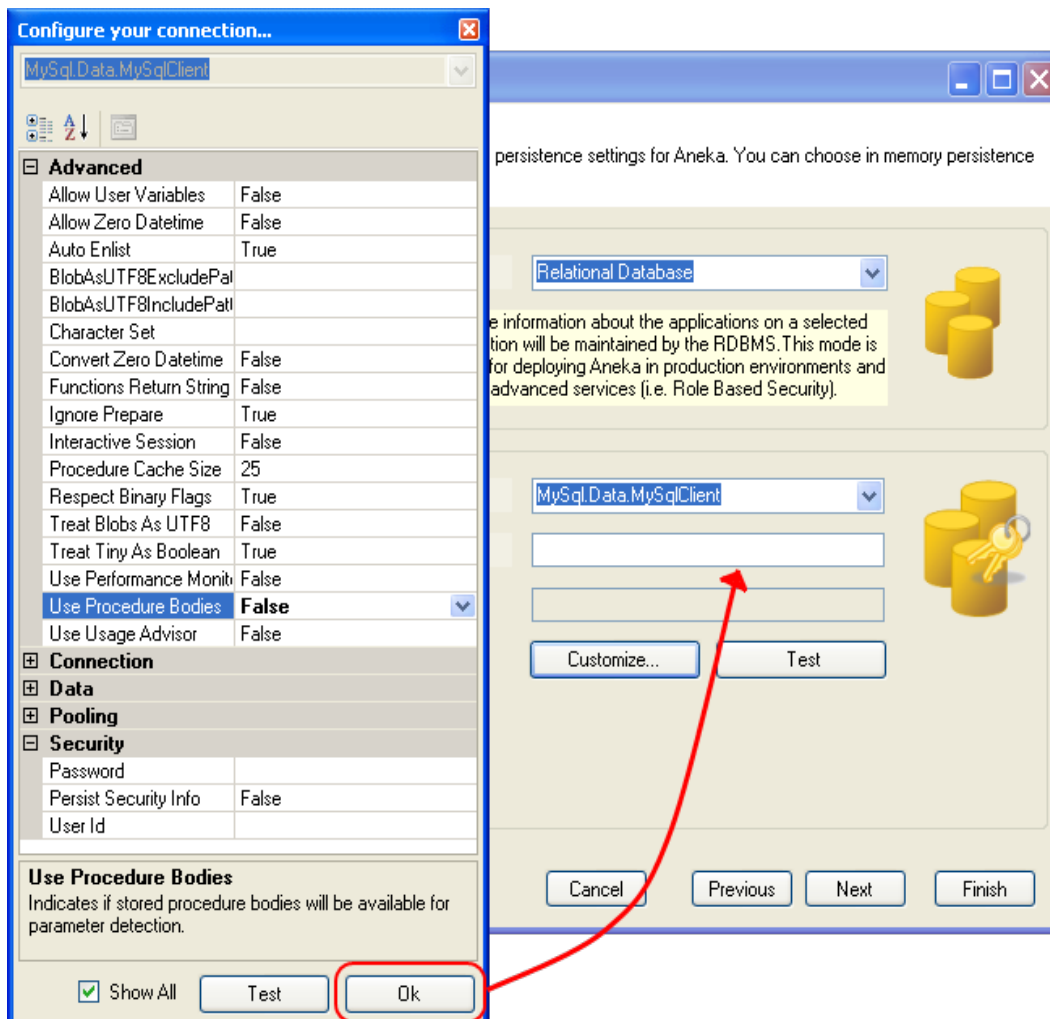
Configure your connection...

MySql.Data.MySqlClient

| Advanced | |
|---|---|
| Allow User Variables | False |
| Allow Zero Datetime | False |
| Auto Enlist | True |
| BlobAsUTF8ExcludePat | |
| BlobAsUTF8IncludePat | |
| Character Set | |
| Convert Zero Datetime | False |
| Functions Return String | False |
| Ignore Prepare | True |
| Interactive Session | False |
| Procedure Cache Size | 25 |
| Respect Binary Flags | True |
| Treat Blobs As UTF8 | False |
| Treat Tiny As Boolean | True |
| Use Performance Monit | False |
| Use Procedure Bodies | False |
| Use Usage Advisor | False |
| Connection | |
| Data | |
| Pooling | |
| Security | |
| Password | |
| Persist Security Info | False |
| User Id | |

Use Procedure Bodies
Indicates if stored procedure bodies will be available for parameter detection.

Show All Test Ok

persistence settings for Aneka. You can choose in memory persistence

Relational Database

e information about the applications on a selected tion will be maintained by the RDBMS.This mode is for deploying Aneka in production environments and advanced services (i.e. Role Based Security).

MySql.Data.MySqlClient

Customize... Test

Cancel Previous Next Finish